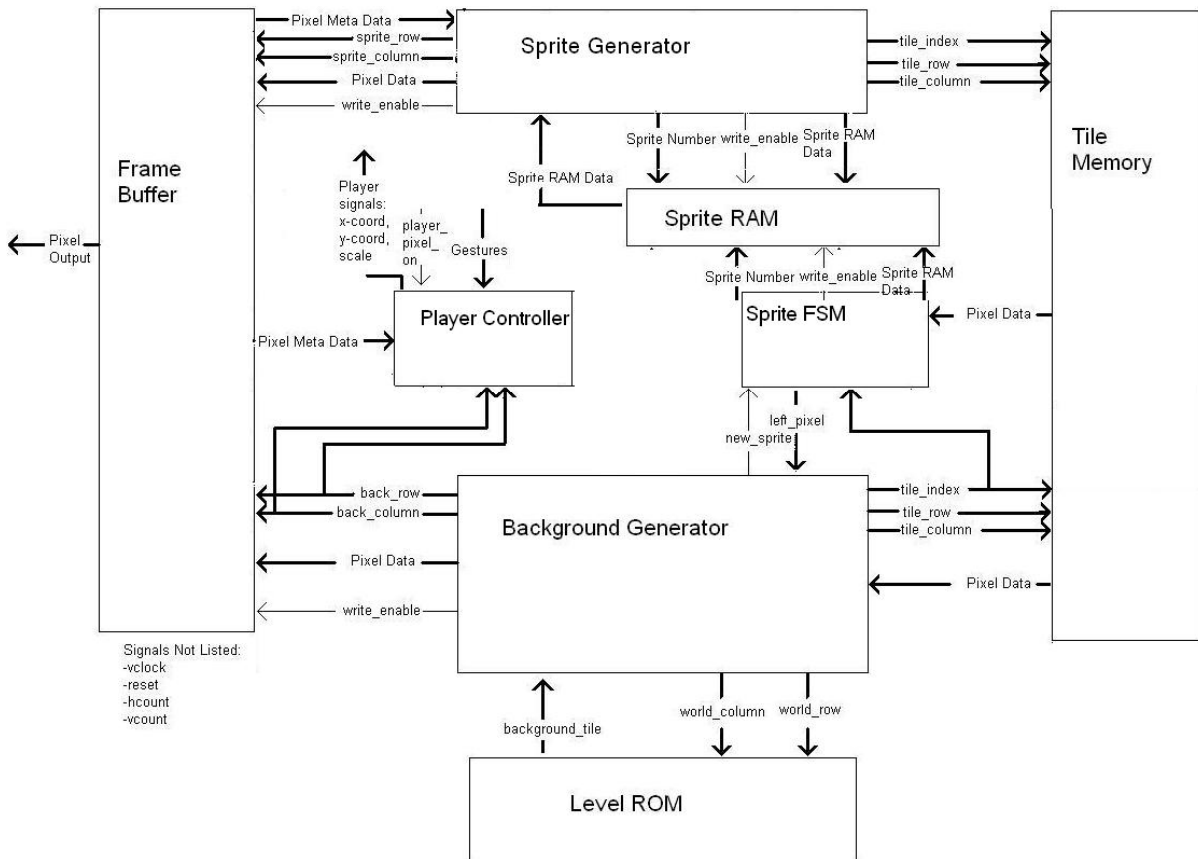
Pixel Meta Data
sprite_row
sprite_column
Pixel Data
write_enable

Sprite Generator

tile_index
tile_row
tile_column

Tile Memory

Frame Buffer

Pixel Output

Player signals: x-coord, y-coord, scale

player_pixel_on

Gestures

Sprite RAM Data

Sprite Number write_enable Sprite RAM Data

Sprite RAM

Sprite Number write_enable Sprite RAM Data

Pixel Meta Data

Player Controller

Sprite FSM

Pixel Data

left_pixel
new_sprite

back_row
back_column

Background Generator

tile_index
tile_row
tile_column

Pixel Data

write_enable

Pixel Data

Signals Not Listed:
-vclock
-reset
-hcount
-vcount

background_tile

world_column world_row

Level ROM